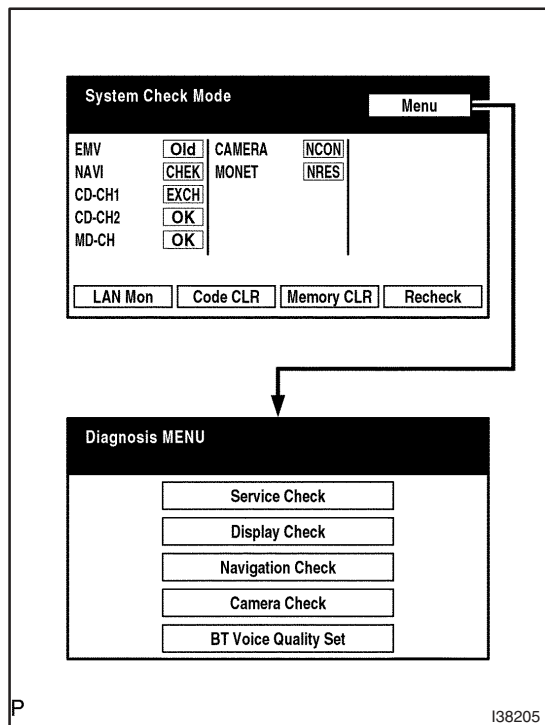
System Check Mode

Menu

| | | | |
|---|---|---|---|
| EMV | Old | CAMERA | NCON |
| NAVI | CHEK | MONET | NRES |
| CD-CH1 | EXCH | | |
| CD-CH2 | OK | | |
| MD-CH | OK | | |

LAN Mon | Code CLR | Memory CLR | Recheck

Diagnosis MENU

Service Check

Display Check

Navigation Check

Camera Check

BT Voice Quality Set

P

I38205